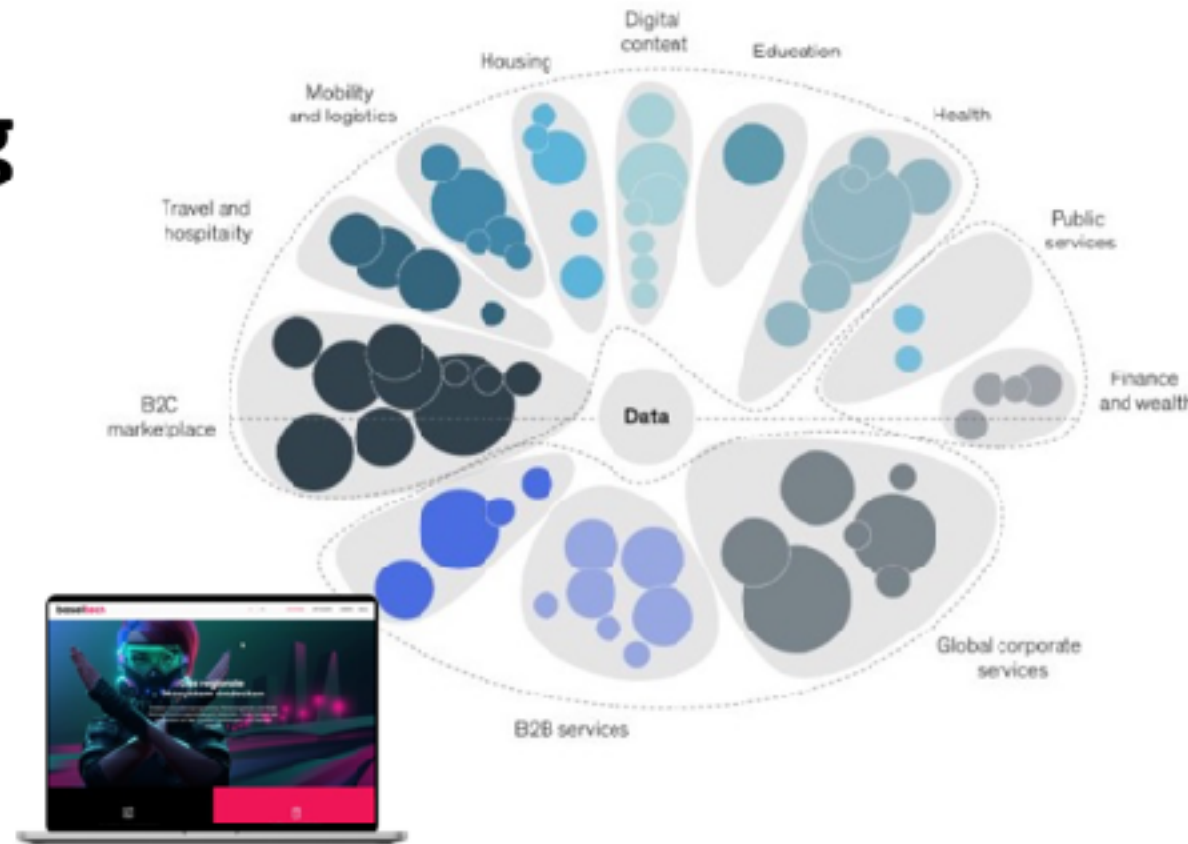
g

Digital content

Housing

Education

Mobility and logistics

Health

Travel and hospitality

Public services

B2C marketplace

Data

Finance and wealth

Global corporate services

B2B services

baseltech

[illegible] regionale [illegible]